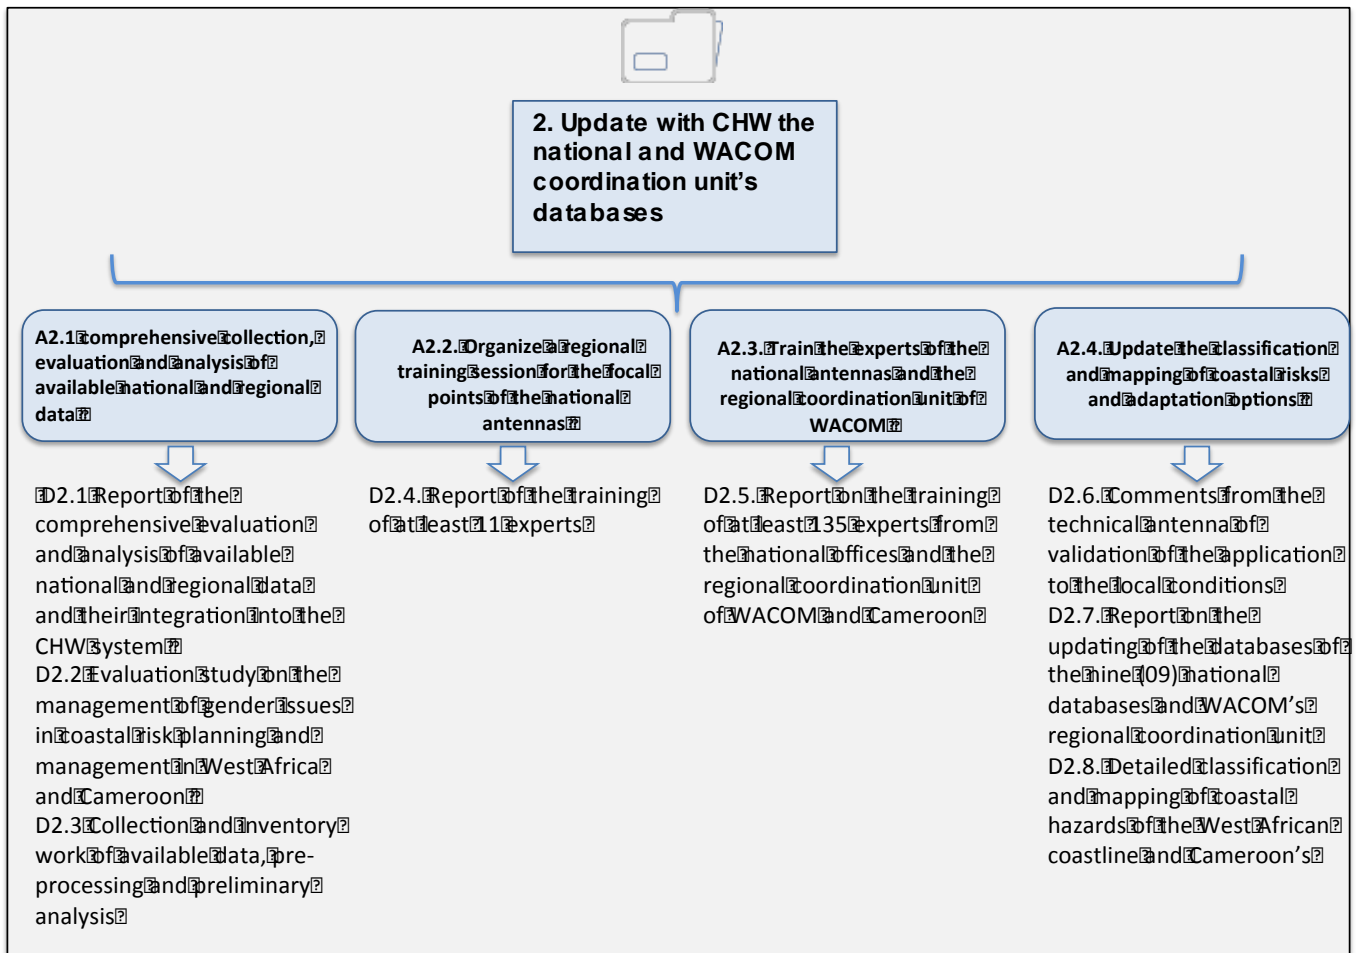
2. Update with CHW the national and WACOM coordination unit's databases

A2.1 comprehensive collection, evaluation and analysis of available national and regional data

A2.2. Organize a regional training session for the focal points of the national antennas

A2.3. Train the experts of the national antennas and the regional coordination unit of WACOM

A2.4. Update the classification and mapping of coastal risks and adaptation options

D2.1 Report of the comprehensive evaluation and analysis of available national and regional data and their integration into the CHW system
D2.2 Evaluation study on the management of gender issues in coastal risk planning and management in West Africa and Cameroon
D2.3 Collection and inventory work of available data, pre-processing and preliminary analysis

D2.4. Report of the training of at least 11 experts

D2.5. Report on the training of at least 135 experts from the national offices and the regional coordination unit of WACOM and Cameroon

D2.6. Comments from the technical antenna of validation of the application to the local conditions
D2.7. Report on the updating of the databases of the nine (09) national databases and WACOM's regional coordination unit
D2.8. Detailed classification and mapping of coastal hazards of the West African coastline and Cameroon's